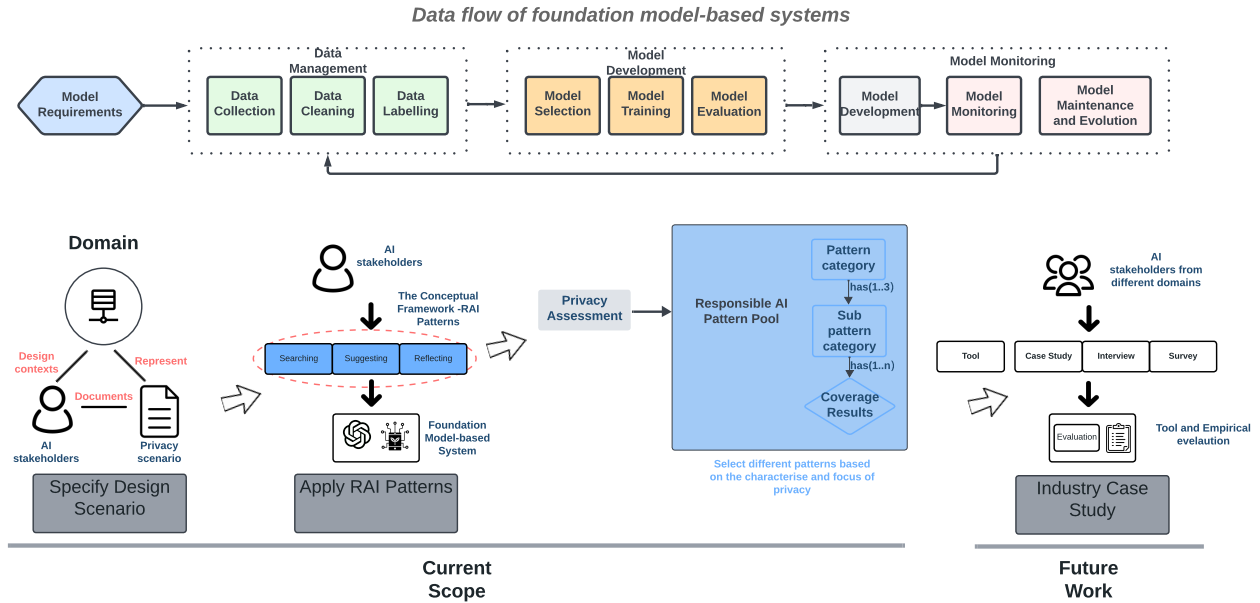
Data flow of foundation model-based systems

Model Requirements

Data Management

Data Collection

Data Cleaning

Data Labelling

Model Development

Model Selection

Model Training

Model Evaluation

Model Monitoring

Model Development

Model Monitoring

Model Maintenance and Evolution

Domain

Design contexts

Represent

Documents

AI stakeholders

Privacy scenario

Specify Design Scenario

AI stakeholders

The Conceptual Framework -RAI Patterns

Searching

Suggesting

Reflecting

Foundation Model-based System

Apply RAI Patterns

Privacy Assessment

Responsible AI Pattern Pool

Pattern category

has(1..3)

Sub pattern category

has(1..n)

Coverage Results

Select different patterns based on the characterise and focus of privacy

AI stakeholders from different domains

Tool

Case Study

Interview

Survey

Evaluation

Tool and Empirical evelaution

Industry Case Study

Current Scope

Future Work